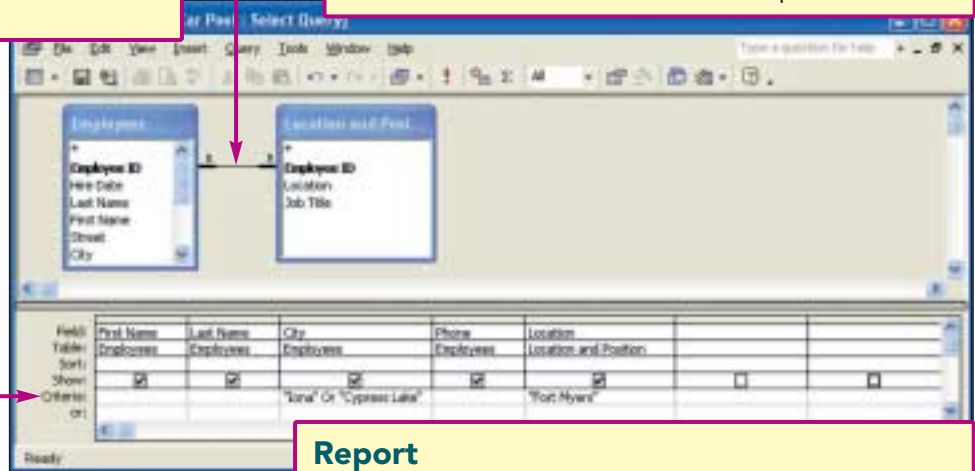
ar Pos : Select Query

File Edit View Insert Query Tools Window Help

Type a question for help

All

Employees

*
Employee ID
Hire Date
Last Name
First Name
Street
City

Location and Posi...

*
Employee ID
Location
Job Title

1

| Field: | First Name | Last Name | City | Phone | Location | | |
|---|---|---|---|---|---|---|---|
| Table: | Employees | Employees | Employees | Employees | Location and Position | | |
| Sort: | | | | | | | |
| Show: | ☑ | ☑ | ☑ | ☑ | ☑ | ☐ | ☐ |
| Criteria: | | | "Iona" Or "Cypress Lake" | | "Fort Myers" | | |
| or: | | | | | | | |

Ready

Report